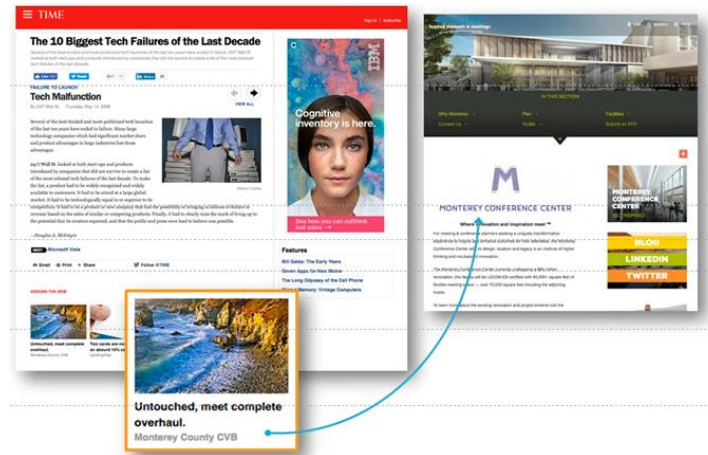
TIME

Sign in | Subscribe

The 10 Biggest Tech Failures of the Last Decade

FAILURE TO LAUNCH

Tech Malfunction

VIEW ALL

Microsoft Vista

Email Print Share Follow @TIME

AROUND THE WEB

Untouched, meet complete overhaul.
Monterey County CVB

Cognitive inventory is here.

See how you can outthink lost sales →

Features

Bill Gates: The Early Years

Seven Apps for New Moms

The Long Odyssey of the Cell Phone

Vintage Computers

IN THIS SECTION

Why Monterey

Plan

Facilities

Venues

Guide

Submit an RFP

MONTEREY CONFERENCE CENTER

MONTEREY CONFERENCE CENTER

BLOG

LINKEDIN

TWITTER

Untouched, meet complete overhaul.

Monterey County CVB